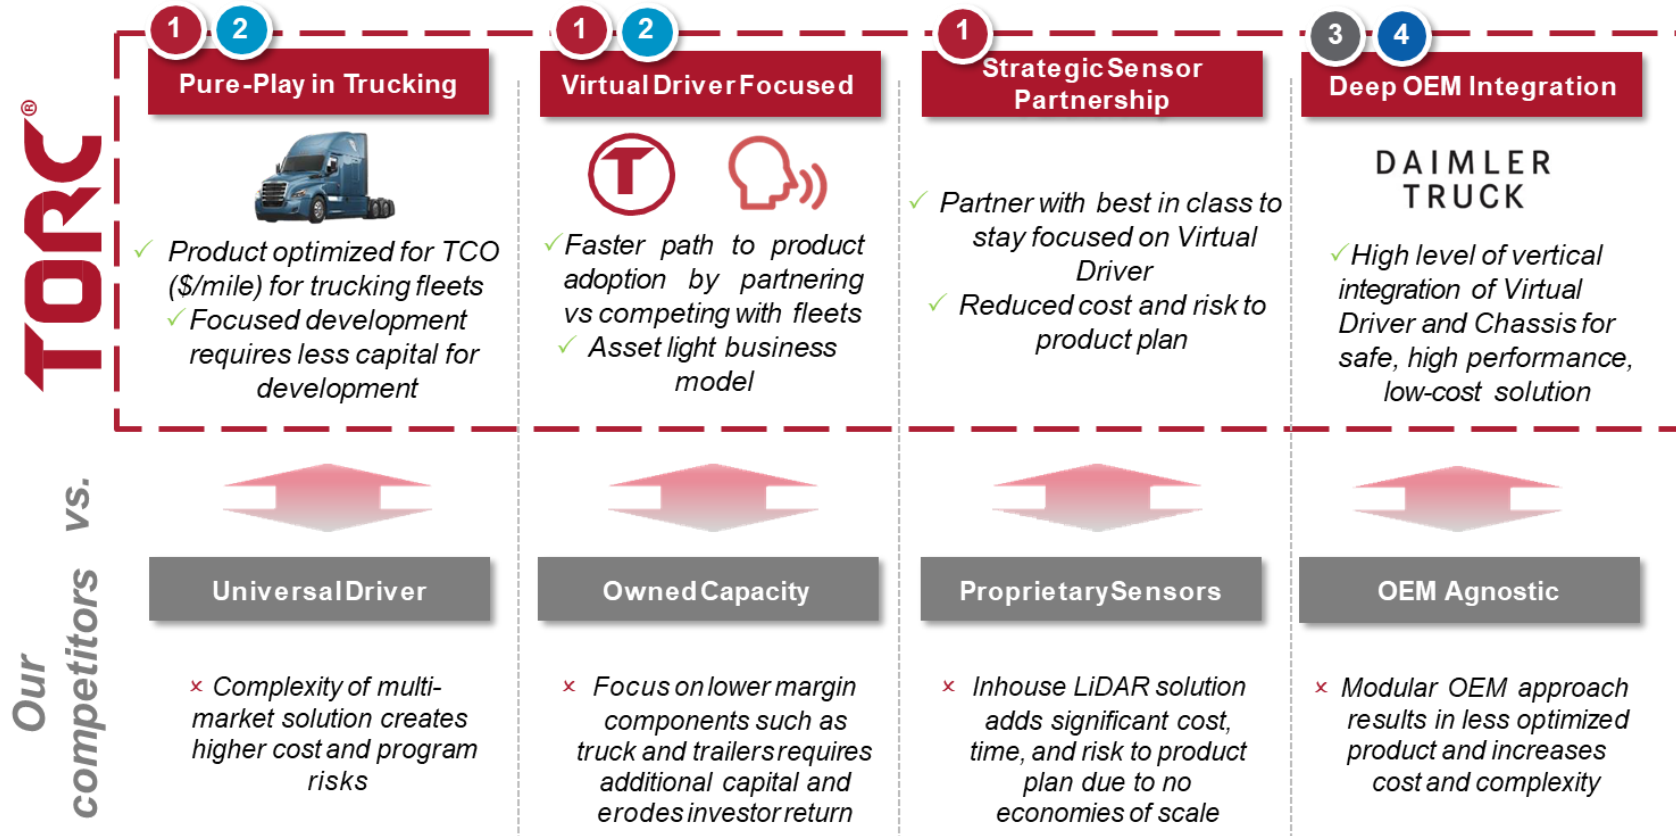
TORC®

1 2
Pure-Play in Trucking

✓ Product optimized for TCO ($/mile) for trucking fleets
✓ Focused development requires less capital for development

1 2
Virtual Driver Focused

✓ Faster path to product adoption by partnering vs competing with fleets
✓ Asset light business model

1
Strategic Sensor Partnership

✓ Partner with best in class to stay focused on Virtual Driver
✓ Reduced cost and risk to product plan

3 4
Deep OEM Integration

DAIMLER TRUCK

✓ High level of vertical integration of Virtual Driver and Chassis for safe, high performance, low-cost solution

vs.

Our competitors

Universal Driver

× Complexity of multi-market solution creates higher cost and program risks

Owned Capacity

× Focus on lower margin components such as truck and trailers requires additional capital and erodes investor return

Proprietary Sensors

× Inhouse LiDAR solution adds significant cost, time, and risk to product plan due to no economies of scale

OEM Agnostic

× Modular OEM approach results in less optimized product and increases cost and complexity